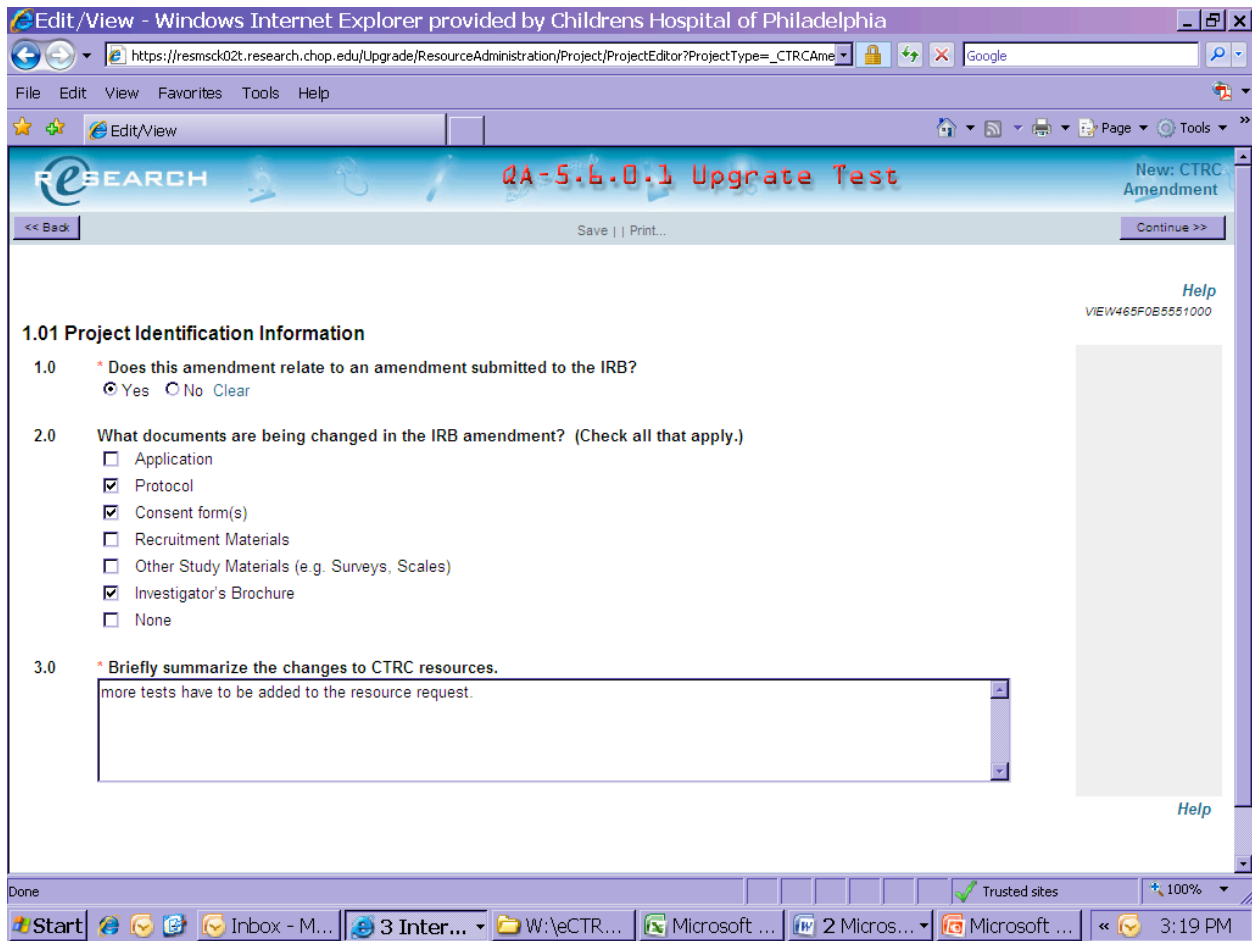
Edit/View - Windows Internet Explorer provided by Childrens Hospital of Philadelphia

https://resmsck02t.research.chop.edu/Upgrade/ResourceAdministration/Project/ProjectEditor?ProjectType=_CTRCAme

Google

File Edit View Favorites Tools Help

Edit/View

Page Tools

RESEARCH QA-5.6.0.1 Upgrate Test New: CTRC Amendment

<< Back Save | | Print... Continue >>

Help
VIEW465F0B5551000

1.01 Project Identification Information

1.0 * Does this amendment relate to an amendment submitted to the IRB?
Yes No Clear

2.0 What documents are being changed in the IRB amendment? (Check all that apply.)
Application
Protocol
Consent form(s)
Recruitment Materials
Other Study Materials (e.g. Surveys, Scales)
Investigator's Brochure
None

3.0 * Briefly summarize the changes to CTRC resources.
more tests have to be added to the resource request.

Help

Done Trusted sites 100%

Start Inbox - M... 3 Inter... W:\eCTR... Microsoft ... 2 Micros... Microsoft ... 3:19 PM